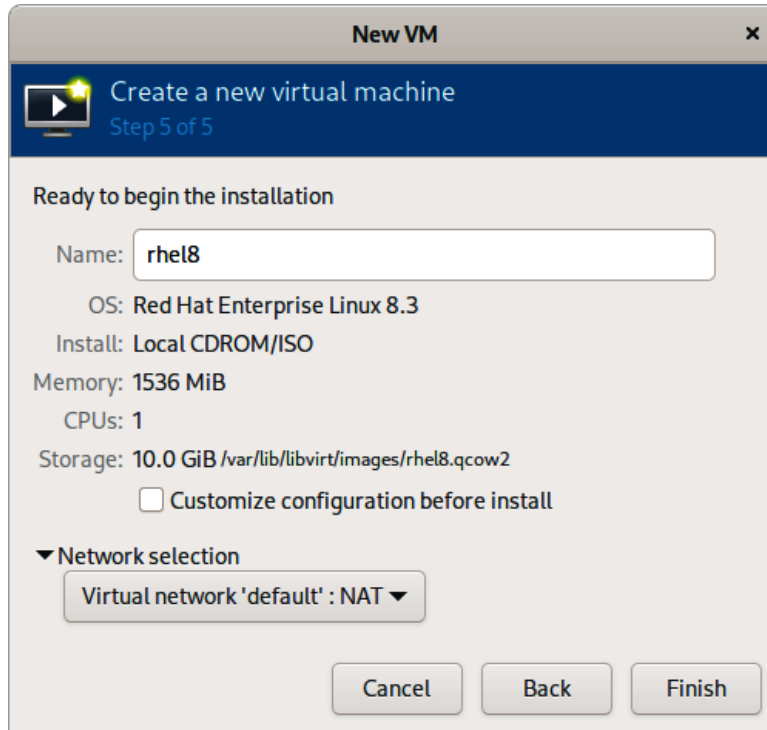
New VM

×

Create a new virtual machine
Step 5 of 5

Ready to begin the installation

Name: rhel8

OS: Red Hat Enterprise Linux 8.3

Install: Local CDROM/ISO

Memory: 1536 MiB

CPUs: 1

Storage: 10.0 GiB /var/lib/libvirt/images/rhel8.qcow2

Customize configuration before install

Network selection

Virtual network 'default' : NAT

Cancel Back Finish